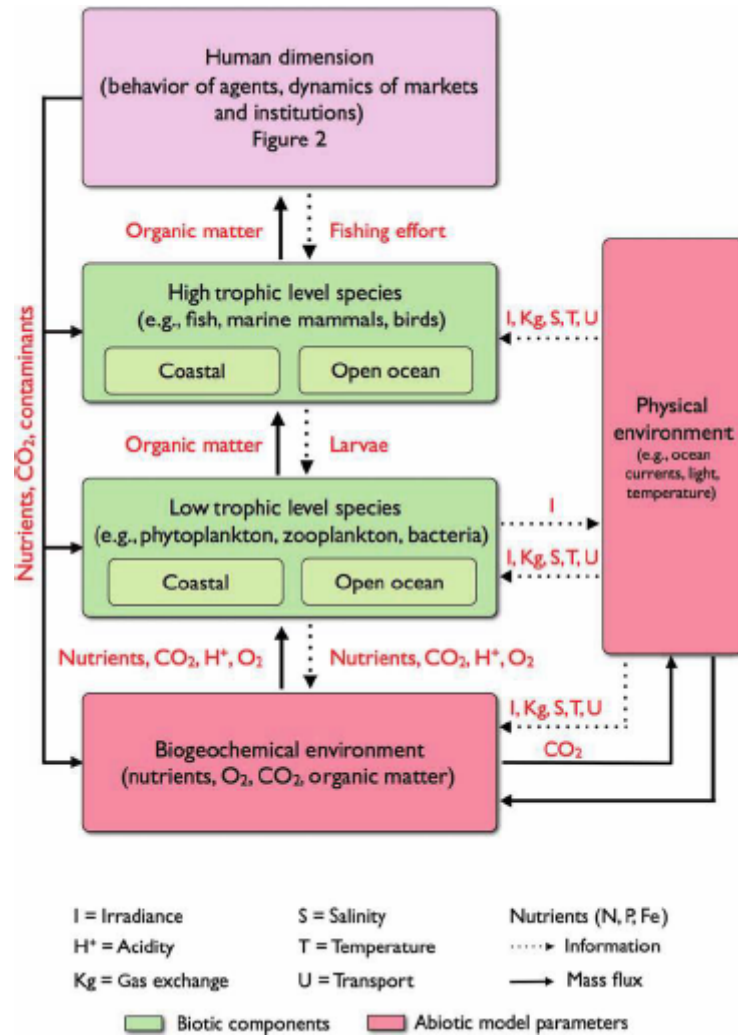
Human dimension
(behavior of agents, dynamics of markets and institutions)
Figure 2

Organic matter

Fishing effort

High trophic level species
(e.g., fish, marine mammals, birds)

Coastal

Open ocean

I, Kg, S, T, U

Nutrients, $CO_2$, contaminants

Organic matter

Larvae

Physical environment
(e.g., ocean currents, light, temperature)

Low trophic level species
(e.g., phytoplankton, zooplankton, bacteria)

I

I, Kg, S, T, U

Coastal

Open ocean

Nutrients, $CO_2$, $H^+$, $O_2$

Nutrients, $CO_2$, $H^+$, $O_2$

I, Kg, S, T, U

Biogeochemical environment
(nutrients, $O_2$, $CO_2$, organic matter)

$CO_2$

I = Irradiance
$H^+$ = Acidity
Kg = Gas exchange

S = Salinity
T = Temperature
U = Transport

Nutrients (N, P, Fe)
Information
Mass flux

Biotic components
Abiotic model parameters